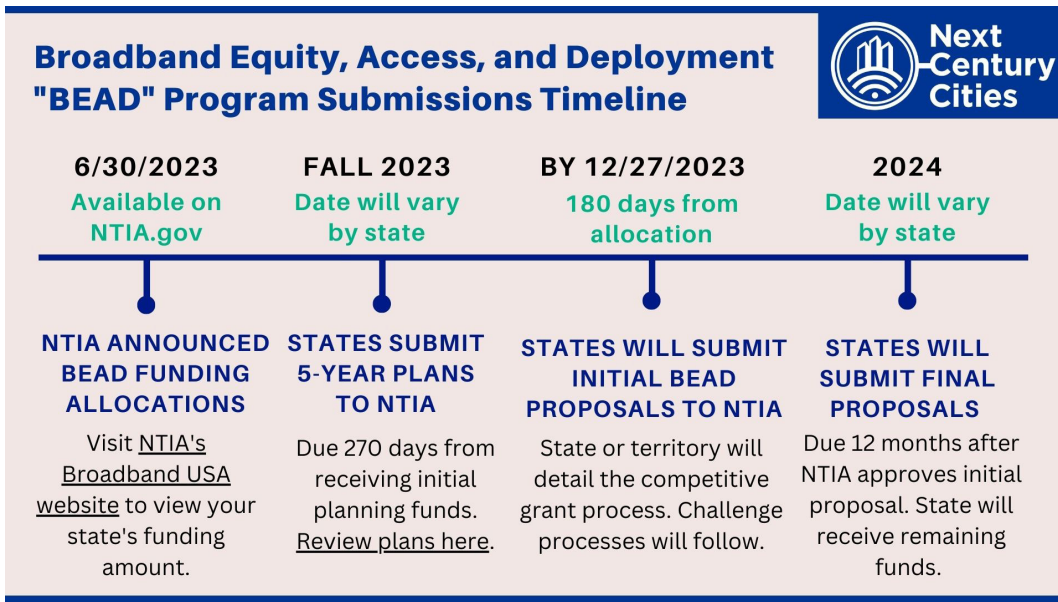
Broadband Equity, Access, and Deployment "BEAD" Program Submissions Timeline

Next Century Cities

6/30/2023
Available on NTIA.gov

FALL 2023
Date will vary by state

BY 12/27/2023
180 days from allocation

2024
Date will vary by state

NTIA ANNOUNCED BEAD FUNDING ALLOCATIONS
Visit NTIA's Broadband USA website to view your state's funding amount.

STATES SUBMIT 5-YEAR PLANS TO NTIA
Due 270 days from receiving initial planning funds. Review plans here.

STATES WILL SUBMIT INITIAL BEAD PROPOSALS TO NTIA
State or territory will detail the competitive grant process. Challenge processes will follow.

STATES WILL SUBMIT FINAL PROPOSALS
Due 12 months after NTIA approves initial proposal. State will receive remaining funds.